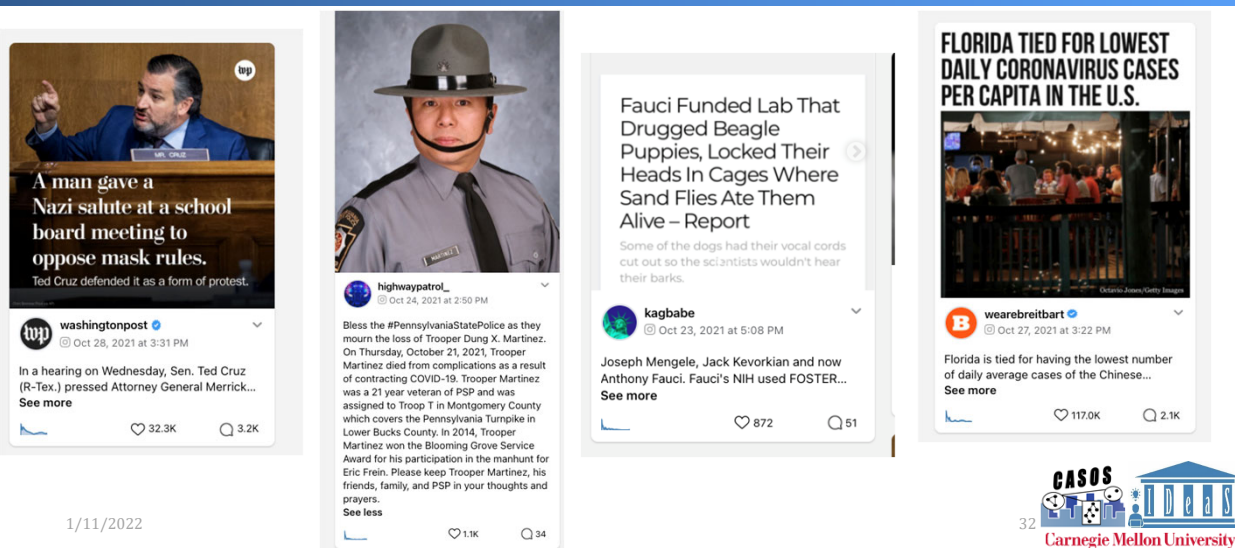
wp

MR. CRUZ

A man gave a Nazi salute at a school board meeting to oppose mask rules.

Ted Cruz defended it as a form of protest.

washingtonpost
Oct 28, 2021 at 3:31 PM

In a hearing on Wednesday, Sen. Ted Cruz (R-Tex.) pressed Attorney General Merrick...
See more

32.3K
3.2K

MARTINEZ

highwaypatrol_
Oct 24, 2021 at 2:50 PM

Bless the #PennsylvaniaStatePolice as they mourn the loss of Trooper Dung X. Martinez. On Thursday, October 21, 2021, Trooper Martinez died from complications as a result of contracting COVID-19. Trooper Martinez was a 21 year veteran of PSP and was assigned to Troop T in Montgomery County which covers the Pennsylvania Turnpike in Lower Bucks County. In 2014, Trooper Martinez won the Blooming Grove Service Award for his participation in the manhunt for Eric Frein. Please keep Trooper Martinez, his friends, family, and PSP in your thoughts and prayers.
See less

1.1K
34

Fauci Funded Lab That Drugged Beagle Puppies, Locked Their Heads In Cages Where Sand Flies Ate Them Alive – Report

Some of the dogs had their vocal cords cut out so the scientists wouldn't hear their barks.

kagbabe
Oct 23, 2021 at 5:08 PM

Joseph Mengele, Jack Kevorkian and now Anthony Fauci. Fauci's NIH used FOSTER...
See more

872
51

FLORIDA TIED FOR LOWEST DAILY CORONAVIRUS CASES PER CAPITA IN THE U.S.

Octavio Jones/Getty Images

weareabreitbart
Oct 27, 2021 at 3:22 PM

Florida is tied for having the lowest number of daily average cases of the Chinese...
See more

117.0K
2.1K

1/11/2022

32

CASOS

IDeaS

Carnegie Mellon University